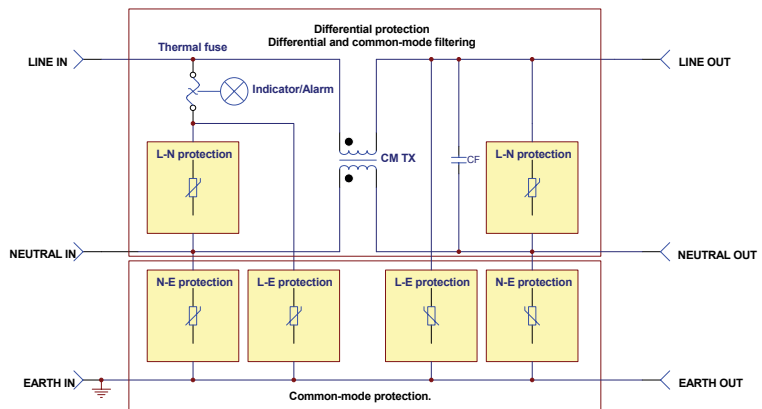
Differential protection
Differential and common-mode filtering

Thermal fuse

LINE IN

LINE OUT

Indicator/Alarm

L-N protection

CM TX

CF

L-N protection

NEUTRAL IN

NEUTRAL OUT

N-E protection

L-E protection

L-E protection

N-E protection

EARTH IN

EARTH OUT

Common-mode protection.